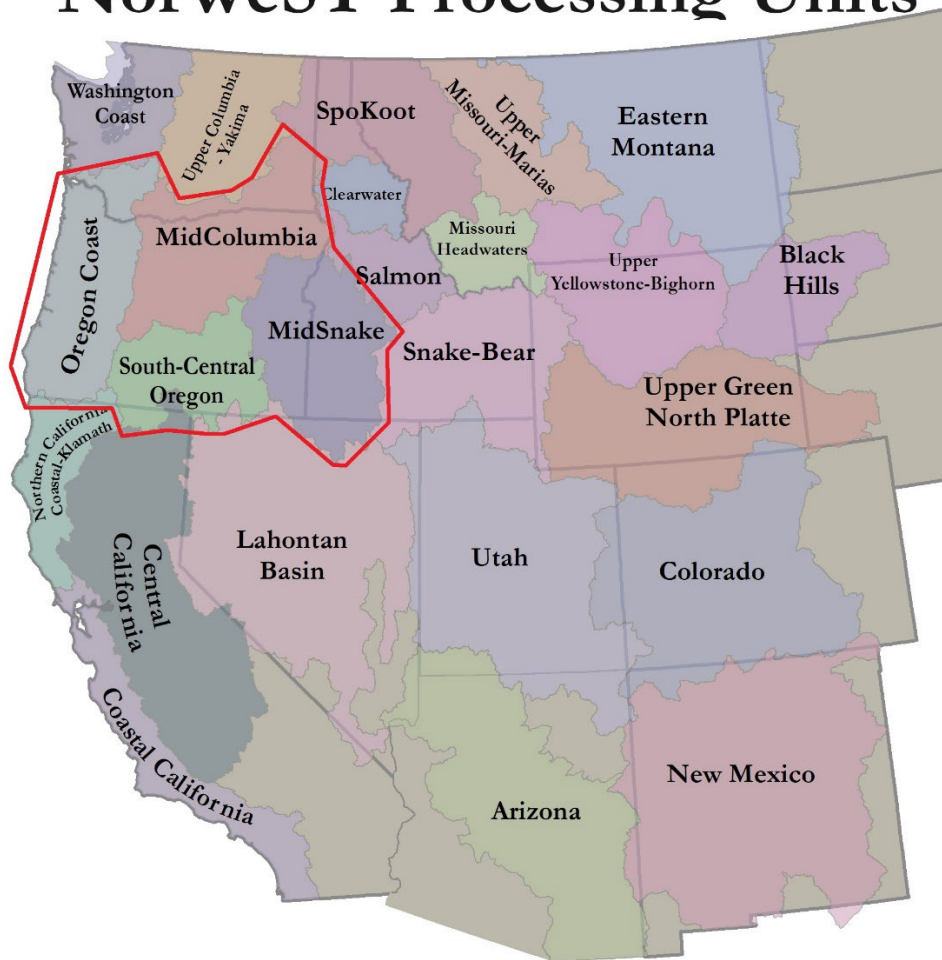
NorWeST Processing Units

Washington Coast
Upper Columbia - Yakima
SpoKoot
Upper Missouri-Marias
Eastern Montana
Clearwater
Oregon Coast
MidColumbia
Missouri Headwaters
Salmon
Upper Yellowstone-Bighorn
Black Hills
MidSnake
South-Central Oregon
Snake-Bear
Upper Green North Platte
Northern California Coastal-Klamath
Central California
Lahontan Basin
Utah
Colorado
Coastal California
Arizona
New Mexico